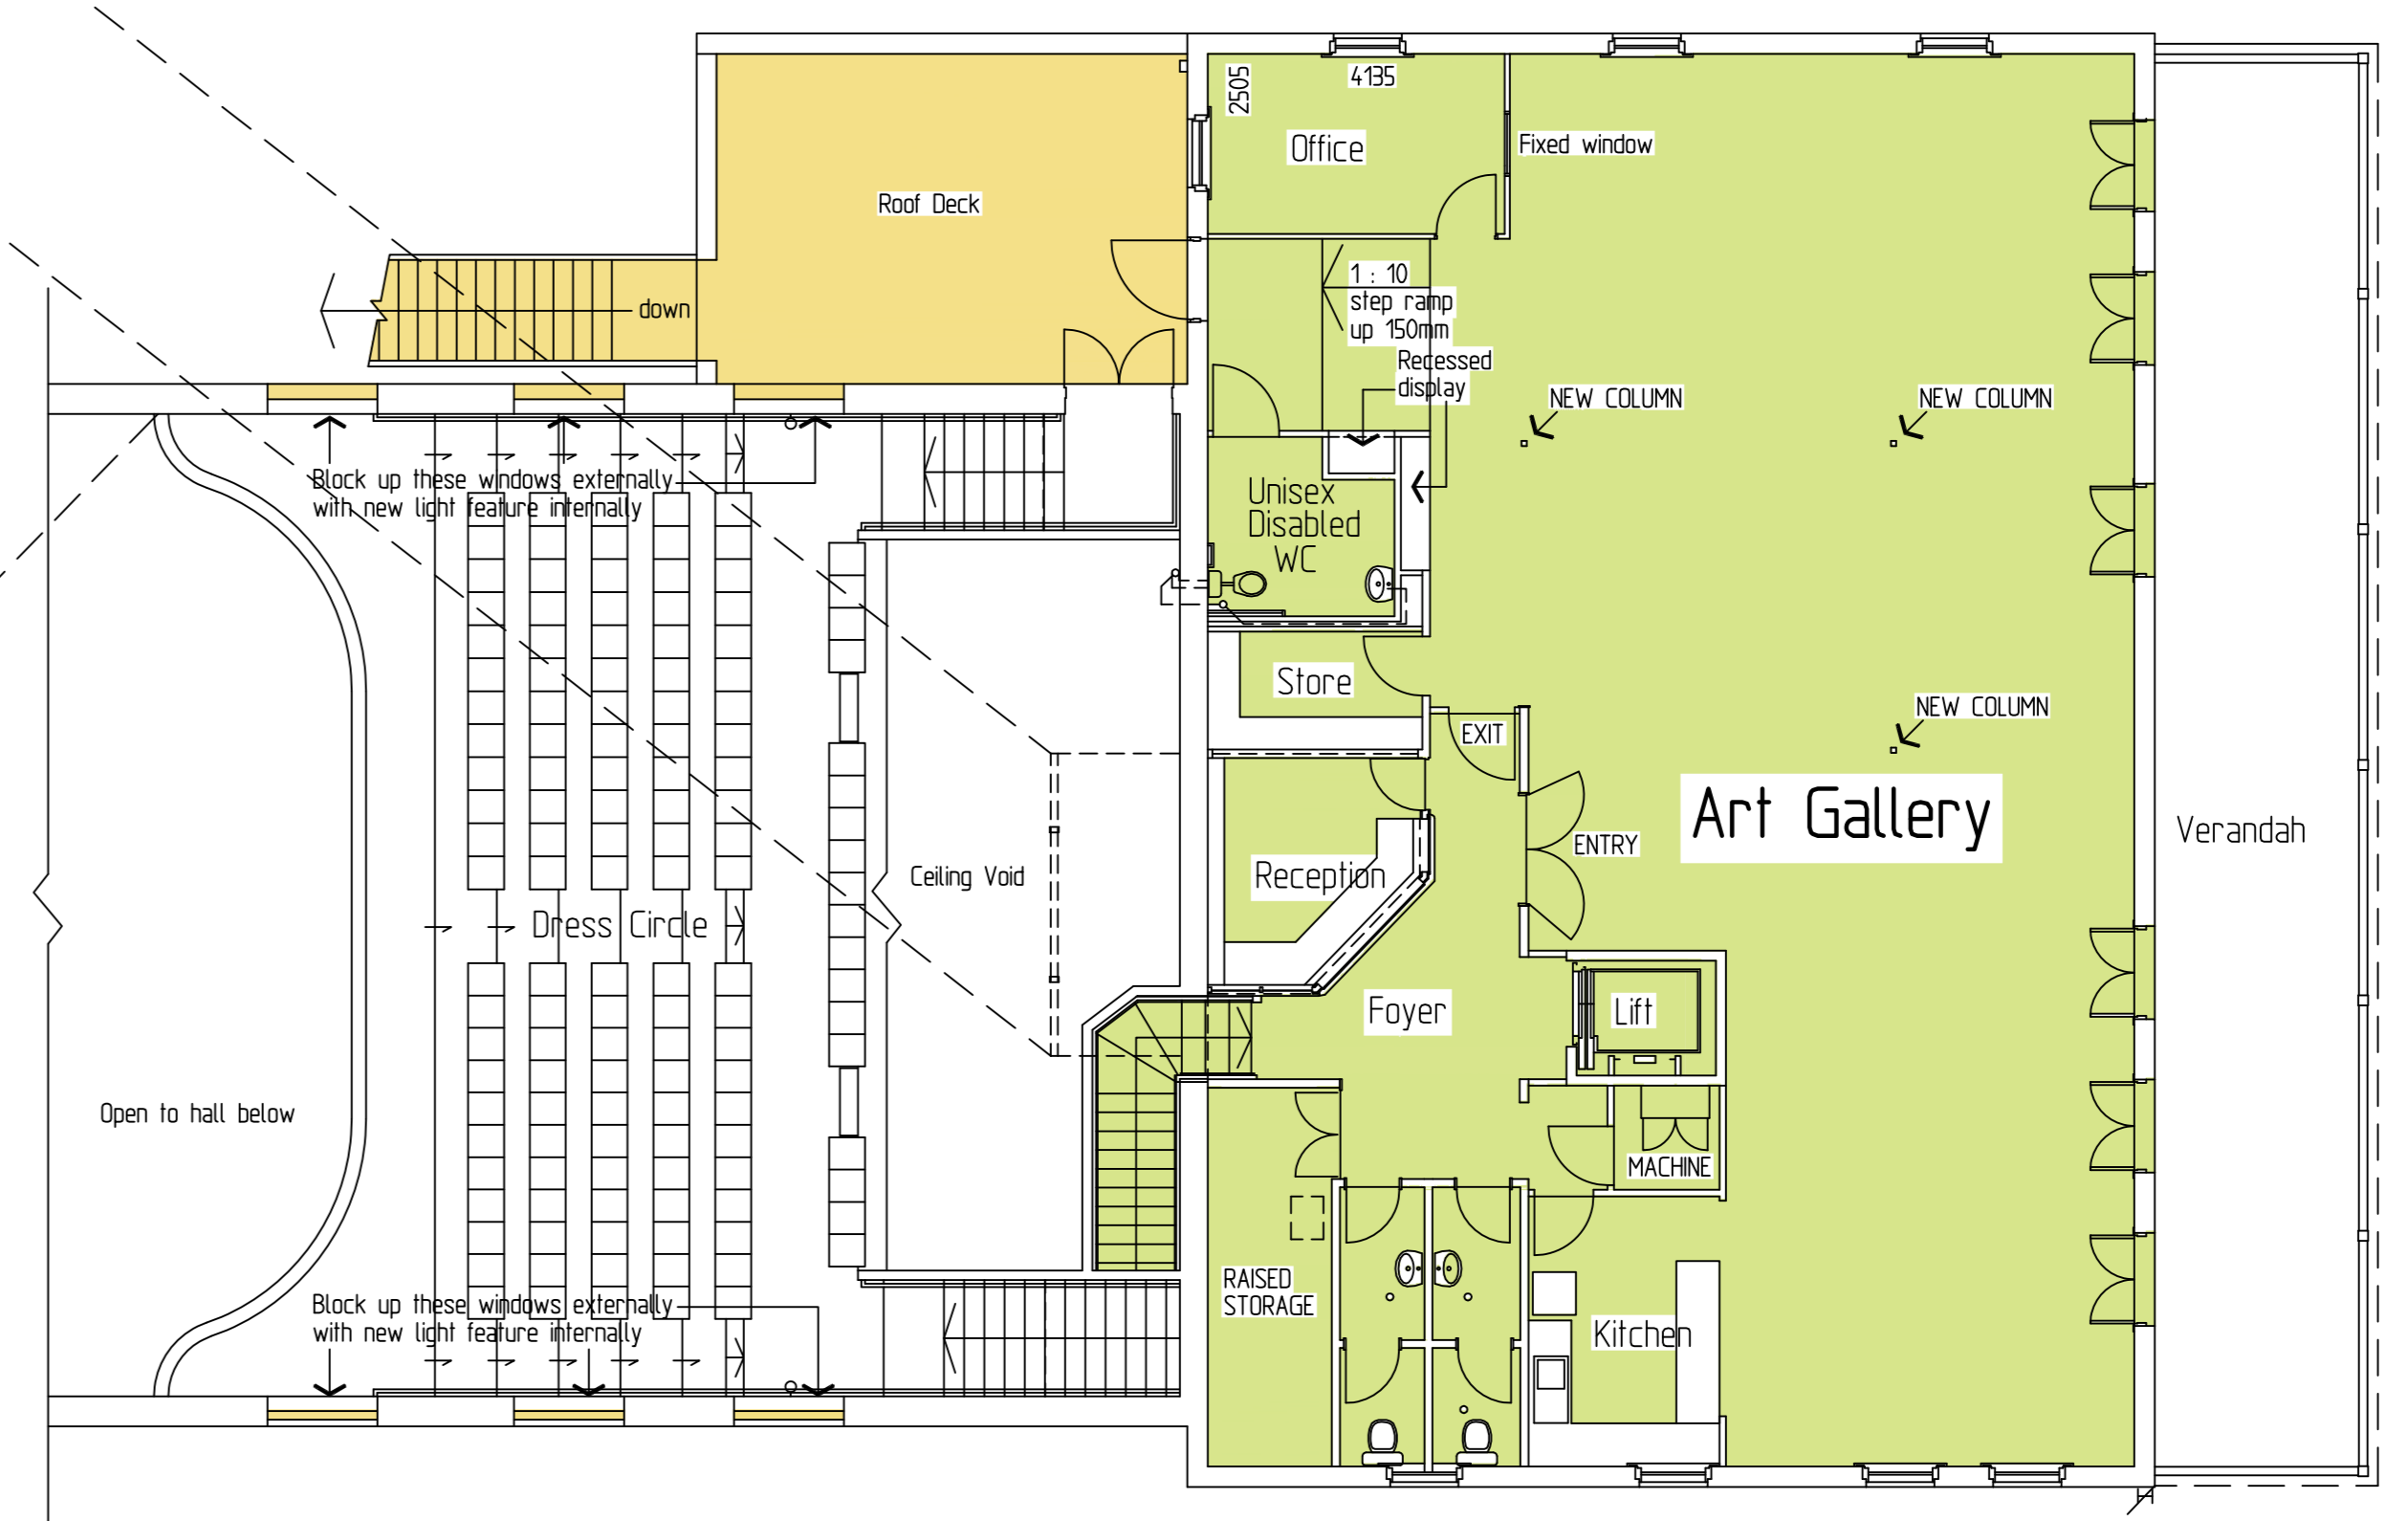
2505
4135
Office
Fixed window
Roof Deck
down
1 : 10
step ramp
up 150mm
Recessed
display
NEW COLUMN
NEW COLUMN
Block up these windows externally
with new light feature internally
Unisex
Disabled
WC
Store
EXIT
NEW COLUMN
Art Gallery
Verandah
ENTRY
Reception
Ceiling Void
Dress Circle
Foyer
Lift
Open to hall below
MACHINE
RAISED
STORAGE
Kitchen
Block up these windows externally
with new light feature internally